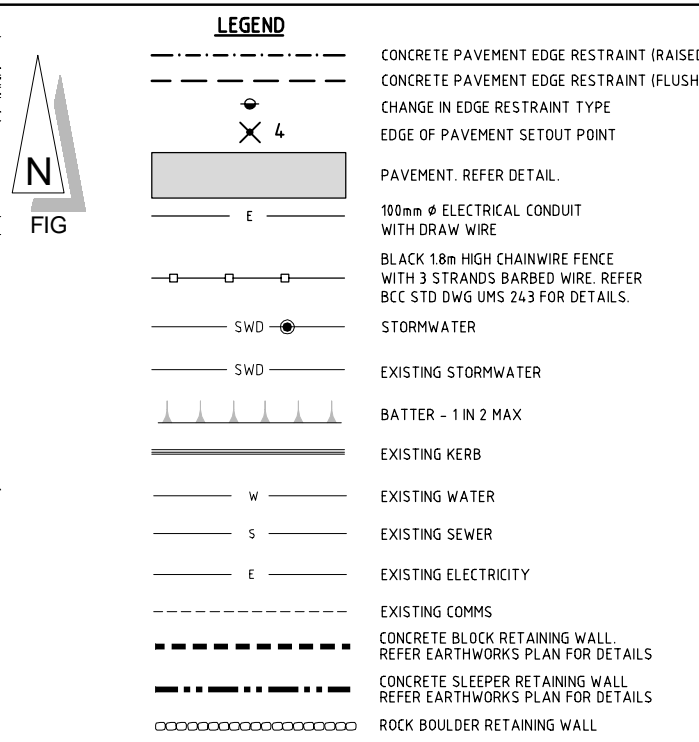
LEGEND

N
FIG

CONCRETE PAVEMENT EDGE RESTRAINT (RAISED

CONCRETE PAVEMENT EDGE RESTRAINT (FLUSH

CHANGE IN EDGE RESTRAINT TYPE

4 EDGE OF PAVEMENT SETOUT POINT

PAVEMENT. REFER DETAIL.

E 100mm ø ELECTRICAL CONDUIT WITH DRAW WIRE

BLACK 1.8m HIGH CHAINWIRE FENCE WITH 3 STRANDS BARBED WIRE. REFER BCC STD DWG UMS 243 FOR DETAILS.

SWD STORMWATER

SWD EXISTING STORMWATER

BATTER - 1 IN 2 MAX

EXISTING KERB

W EXISTING WATER

S EXISTING SEWER

E EXISTING ELECTRICITY

EXISTING COMMS

CONCRETE BLOCK RETAINING WALL. REFER EARTHWORKS PLAN FOR DETAILS

CONCRETE SLEEPER RETAINING WALL REFER EARTHWORKS PLAN FOR DETAILS

ROCK BOULDER RETAINING WALL